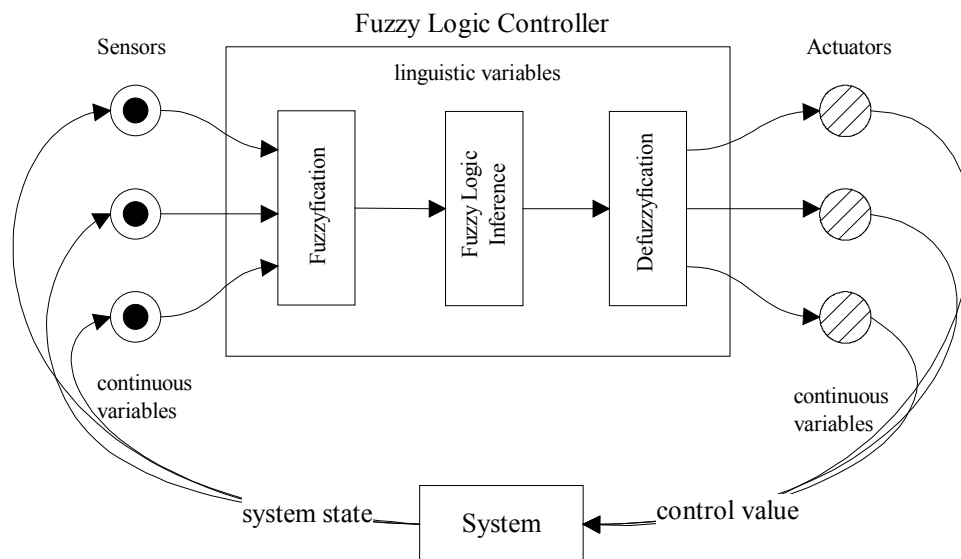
Fuzzy Logic Controller

Sensors

linguistic variables

Actuators

Fuzzyfication

Fuzzy Logic Inference

Defuzzyfication

continuous variables

continuous variables

system state

System

control value